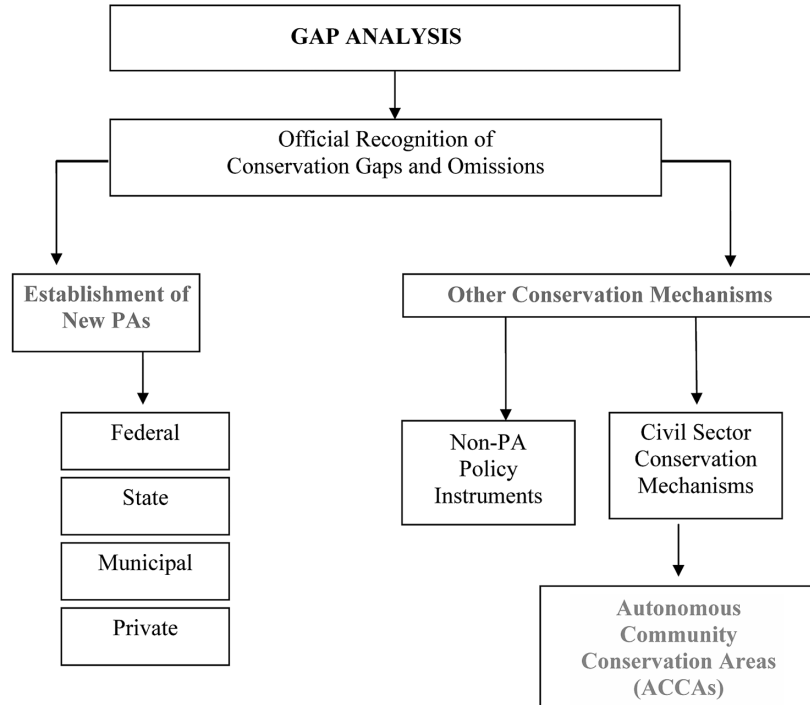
GAP ANALYSIS

Official Recognition of Conservation Gaps and Omissions

Establishment of New PAs

Federal

State

Municipal

Private

Other Conservation Mechanisms

Non-PA Policy Instruments

Civil Sector Conservation Mechanisms

Autonomous Community Conservation Areas (ACCAs)